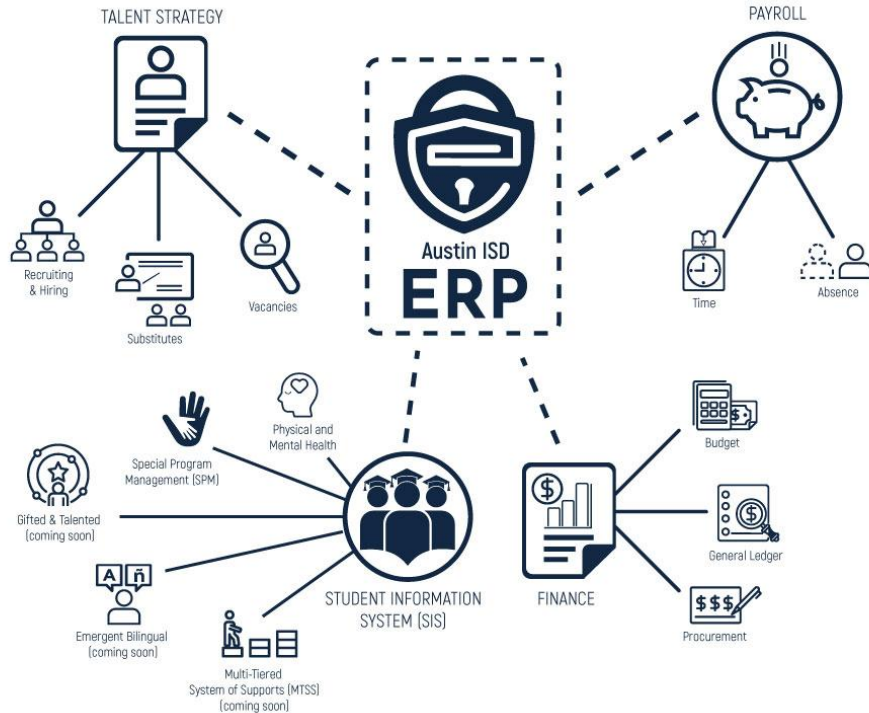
TALENT STRATEGY

Recruiting & Hiring

Substitutes

Vacancies

Austin ISD

ERP

PAYROLL

Time

Absence

Physical and Mental Health

Special Program Management (SPM)

Gifted & Talented (coming soon)

Emergent Bilingual (coming soon)

A ñ

Multi-Tiered System of Supports (MTSS) (coming soon)

STUDENT INFORMATION SYSTEM (SIS)

FINANCE

Budget

General Ledger

$$$

Procurement